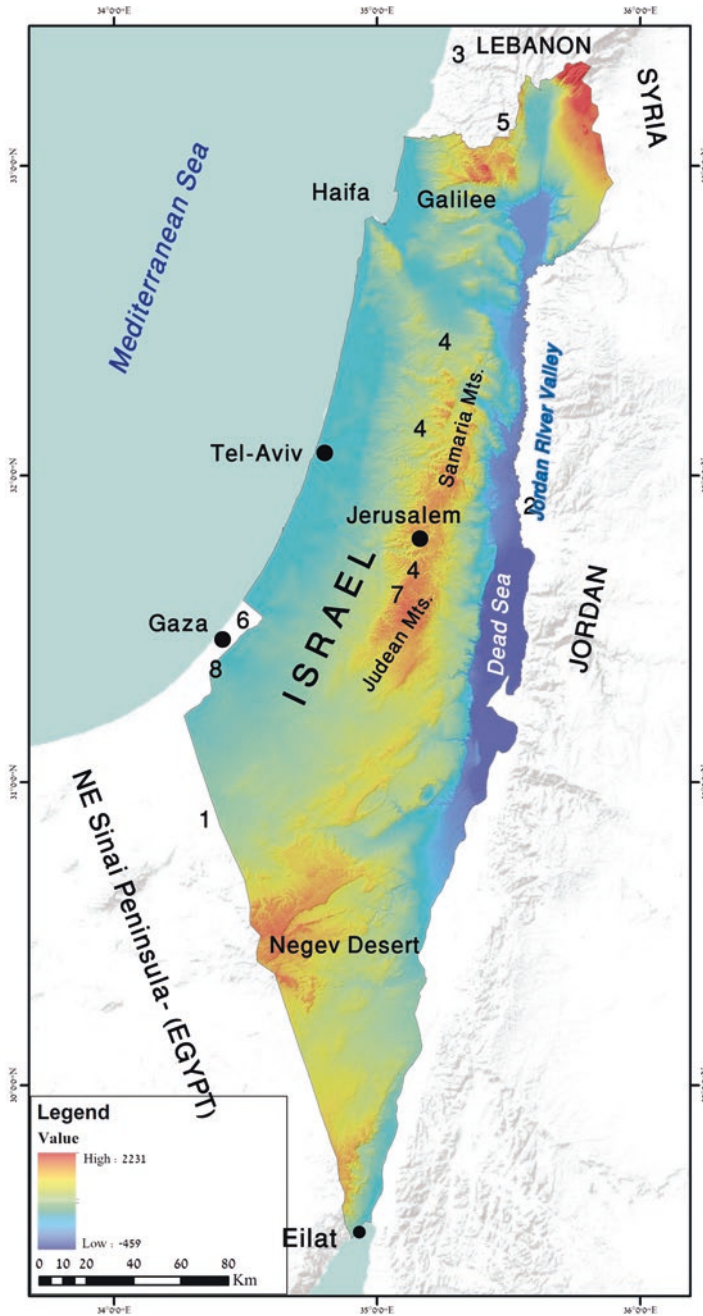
34°0'0"E
35°0'0"E
36°0'0"E

3 LEBANON
SYRIA
5
33°0'0"N
Mediterranean Sea
Haifa
Galilee
4
Jordan River Valley
4
Tel-Aviv
Samaria Mts.
32°0'0"N
2
Jerusalem
4
7
Gaza 6
8
ISRAEL
Judean Mts.
Dead Sea
JORDAN
31°0'0"N
NE Sinai Peninsula- (EGYPT)
1
Negev Desert
30°0'0"N

Legend
Value
High : 2231
Low : -459

Eilat
0 10 20 40 60 80 Km

34°0'0"E
35°0'0"E
36°0'0"E